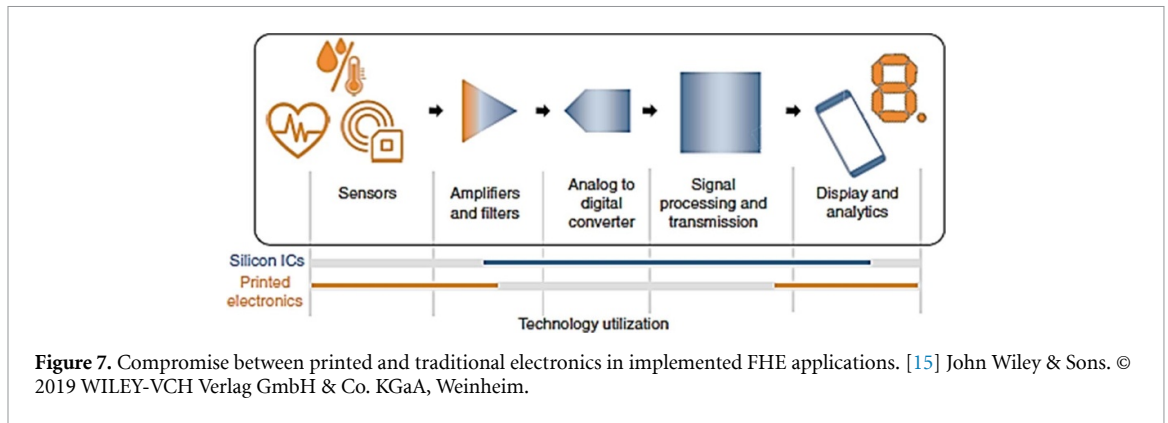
Sensors

Amplifiers and filters

Analog to digital converter

Signal processing and transmission

Display and analytics

Silicon ICs

Printed electronics

Technology utilization

**Figure 7.** Compromise between printed and traditional electronics in implemented FHE applications. [15] John Wiley & Sons. © 2019 WILEY-VCH Verlag GmbH & Co. KGaA, Weinheim.